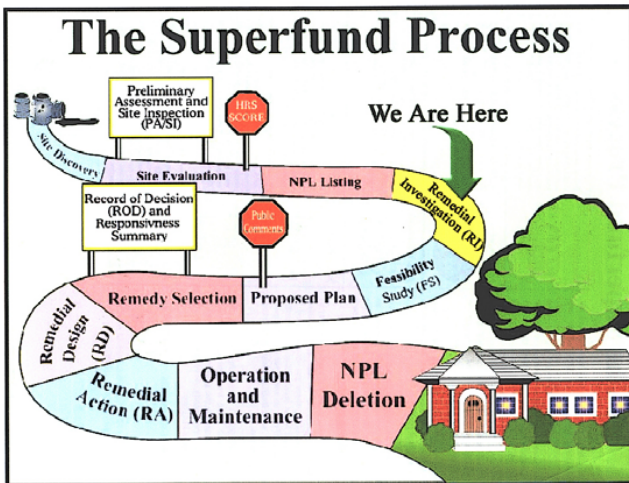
The Superfund Process

Preliminary Assessment and Site Inspection (PA/SI)

HRS SCORE

We Are Here

Site Discovery

Site Evaluation

NPL Listing

Remedial Investigation (RI)

Record of Decision (ROD) and Responsivness Summary

Public Comments

Remedy Selection

Proposed Plan

Fesibility Study (FS)

Remedial Design (RD)

Remedial Action (RA)

Operation and Maintenance

NPL Deletion